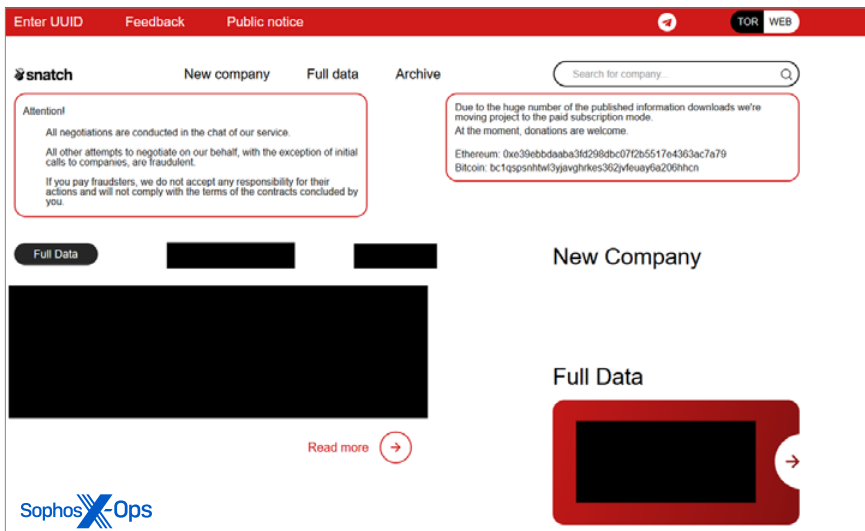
Enter UUID Feedback Public notice

TOR WEB

snatch

New company Full data Archive

Search for company...

Attention!

All negotiations are conducted in the chat of our service.

All other attempts to negotiate on our behalf, with the exception of initial calls to companies, are fraudulent.

If you pay fraudsters, we do not accept any responsibility for their actions and will not comply with the terms of the contracts concluded by you.

Due to the huge number of the published information downloads we're moving project to the paid subscription mode.
At the moment, donations are welcome.

Ethereum: 0xe39ebbdaaba3fd298dbc07f2b5517e4363ac7a79
Bitcoin: bc1qspsnhtwl3yjavghrkes362jvfeuay6a206hhcn

Full Data

New Company

Full Data

Read more

Sophos X-Ops